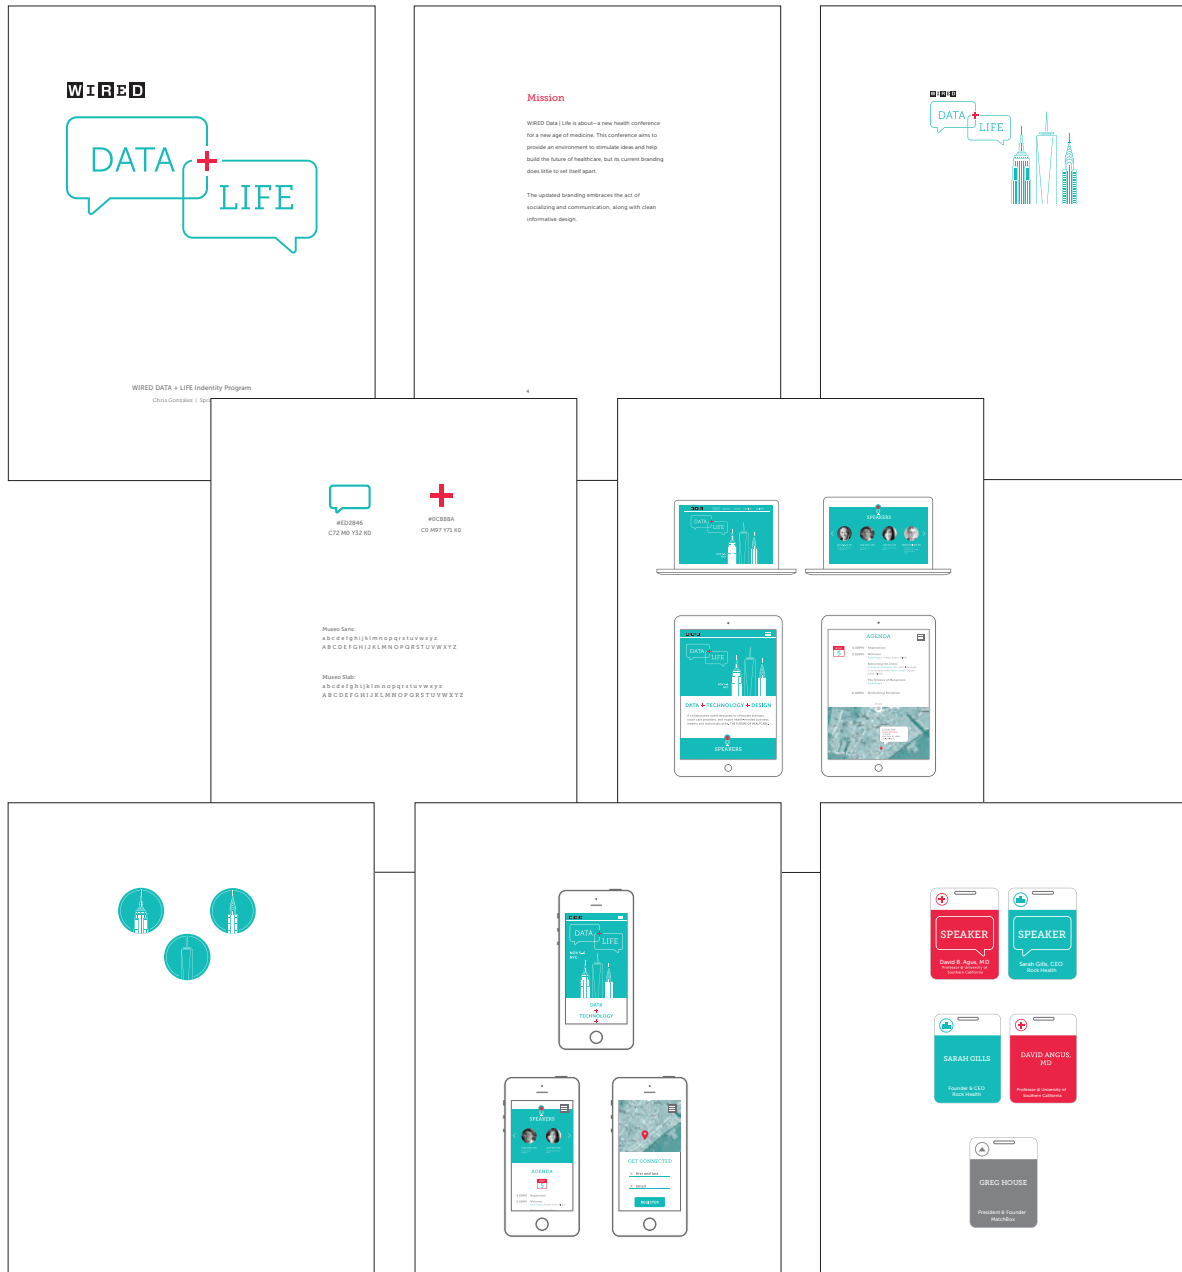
WIRED

DATA + LIFE

WIRED DATA + LIFE Indentity Program

Chris Gonzalez | Spr

Mission

WIRED Data | Life is about—a new health conference for a new age of medicine. This conference aims to provide an environment to stimulate ideas and help build the future of healthcare, but its current branding does little to set itself apart.

The updated branding embraces the act of socializing and communication, along with clean informative design.

4

WIRED

DATA + LIFE

#ED2846
C72 M0 Y52 K0

#0CB8BA
C0 M97 Y71 K0

Museo Sans:
a b c d e f g h i j k l m n o p q r s t u v w x y z
A B C D E F G H I J K L M N O P Q R S T U V W X Y Z

Museo Slab:
a b c d e f g h i j k l m n o p q r s t u v w x y z
A B C D E F G H I J K L M N O P Q R S T U V W X Y Z

DATA LIFE

SPEAKERS

DATA LIFE

DATA + TECHNOLOGY + DESIGN

SPEAKERS

AGENDA

DATA LIFE

DATA
+
TECHNOLOGY

SPEAKERS

AGENDA

GET CONNECTED

REGISTER

SPEAKER
David B. Agus, MD
Professor & University of Southern California

SPEAKER
Sarah Gills, CEO
Rock Health

SARAH GILLS
Founder & CEO
Rock Health

DAVID ANGUS, MD
Professor & University of Southern California

GREG HOUSE
President & Founder
MatchBox